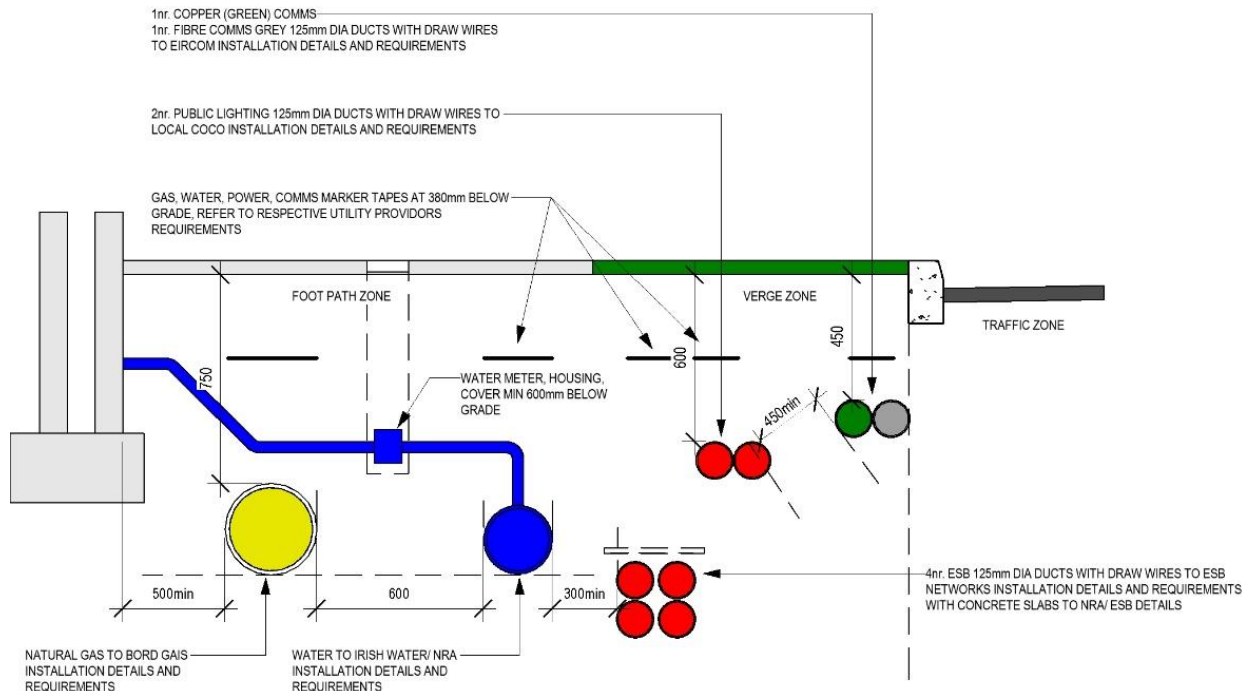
1nr. COPPER (GREEN) COMMS
1nr. FIBRE COMMS GREY 125mm DIA DUCTS WITH DRAW WIRES TO EIRCOM INSTALLATION DETAILS AND REQUIREMENTS

2nr. PUBLIC LIGHTING 125mm DIA DUCTS WITH DRAW WIRES TO LOCAL COCO INSTALLATION DETAILS AND REQUIREMENTS

GAS, WATER, POWER, COMMS MARKER TAPES AT 380mm BELOW GRADE, REFER TO RESPECTIVE UTILITY PROVIDORS REQUIREMENTS

FOOT PATH ZONE

VERGE ZONE

TRAFFIC ZONE

450

600

750

450min

WATER METER, HOUSING, COVER MIN 600mm BELOW GRADE

500min

600

300min

4nr. ESB 125mm DIA DUCTS WITH DRAW WIRES TO ESB NETWORKS INSTALLATION DETAILS AND REQUIREMENTS WITH CONCRETE SLABS TO NRA/ ESB DETAILS

NATURAL GAS TO BORD GAIS INSTALLATION DETAILS AND REQUIREMENTS

WATER TO IRISH WATER/ NRA INSTALLATION DETAILS AND REQUIREMENTS